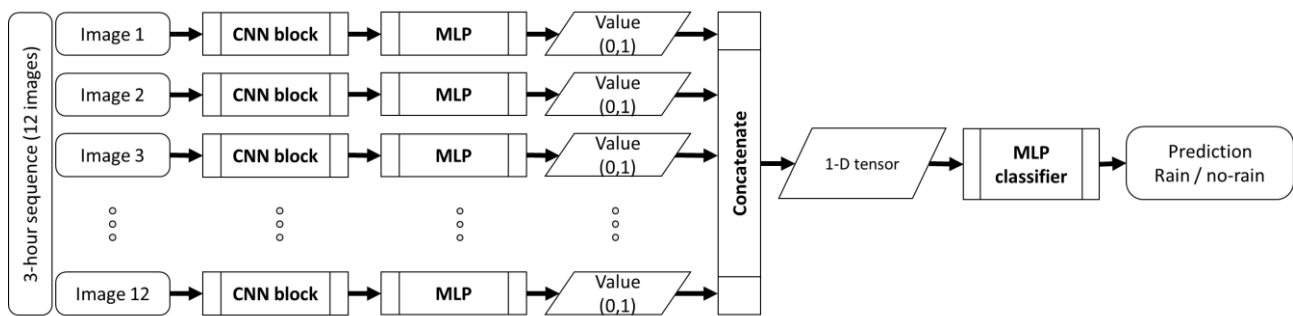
3-hour sequence (12 images)

Image 1
CNN block
MLP
Value (0,1)

Image 2
CNN block
MLP
Value (0,1)

Image 3
CNN block
MLP
Value (0,1)

Image 12
CNN block
MLP
Value (0,1)

Concatenate

1-D tensor

MLP classifier

Prediction
Rain / no-rain